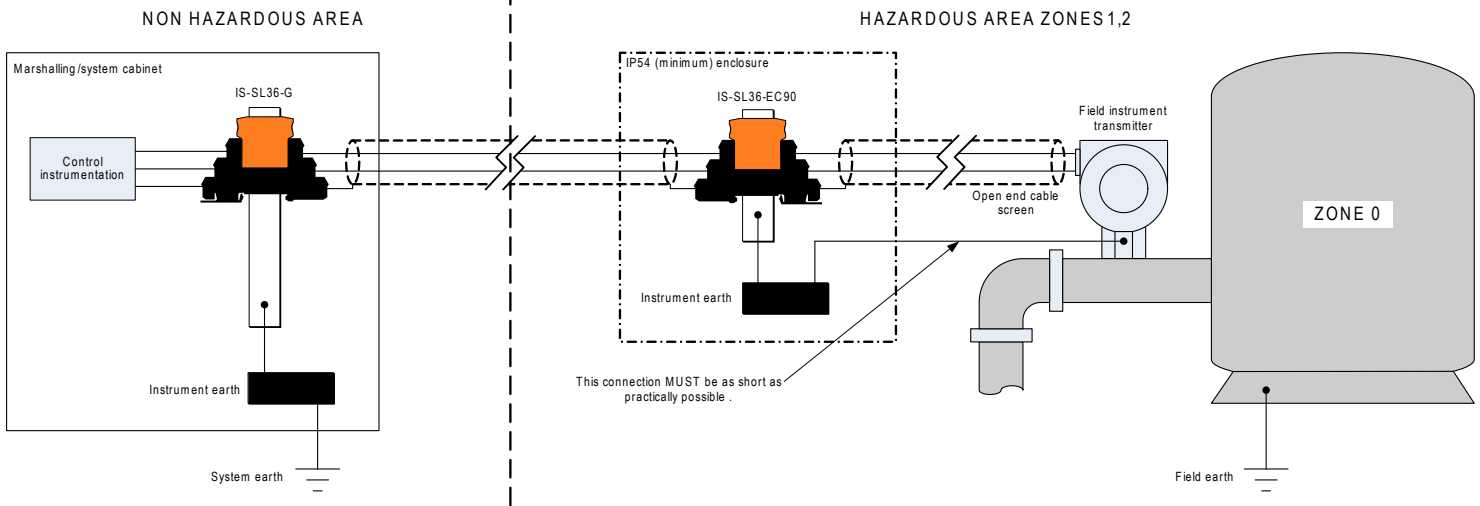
NON HAZARDOUS AREA

Marshalling/system cabinet

IS-SL36-G

Control instrumentation

Instrument earth

System earth

HAZARDOUS AREA ZONES 1,2

IP54 (minimum) enclosure

IS-SL36-EC90

Instrument earth

This connection MUST be as short as practically possible .

Open end cable screen

Field instrument transmitter

ZONE 0

Field earth